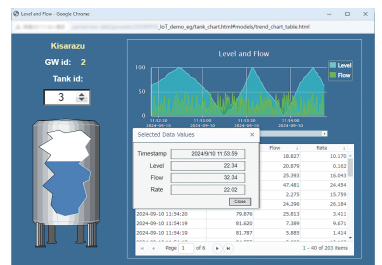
Level and Flow - Google Chrome

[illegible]IoT_demo_eg/tank_chart.html#models/trend_chart_table.html

Kisarazu

GW id: 2

Tank id:

3

Level and Flow

Level

Flow

100

75

50

25

0

11:52:00
2024-09-10

11:53:00
2024-09-10

11:54:00
2024-09-10

11:55:00
2024-09-10

Selected Data Values

Timestamp 2024/9/10 11:53:59

Level 22.34

Flow 32.34

Rate 22.02

Close

| | | Flow | Rate |
|---|---|---|---|
| | | 18.827 | 10.170 |
| | | 20.879 | 0.182 |
| | | 25.393 | 16.043 |
| | | 47.481 | 24.454 |
| | | 24.296 | 26.184 |
| 2024-09-10 11:54:20 | 79.876 | 25.813 | 3.411 |
| 2024-09-10 11:54:19 | 81.620 | 7.389 | 9.671 |
| 2024-09-10 11:54:18 | 81.787 | 5.885 | 1.414 |

Page 1 of 6

1 - 40 of 203 items